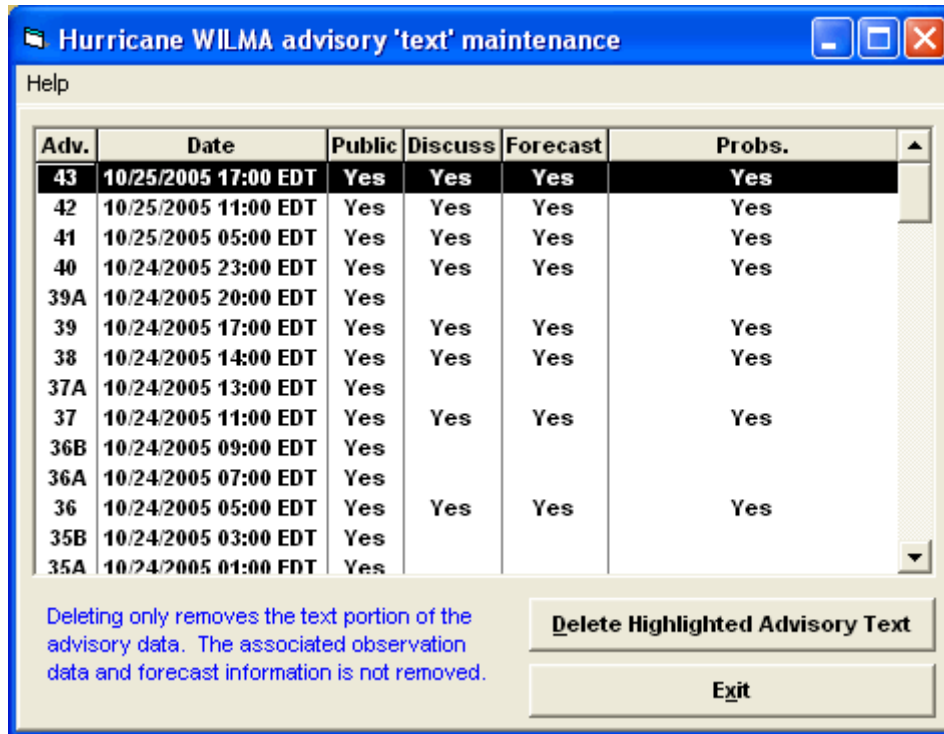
Hurricane WILMA advisory 'text' maintenance

Help

| Adv. | Date | Public | Discuss | Forecast | Probs. |
|---|---|---|---|---|---|
| 43 | 10/25/2005 17:00 EDT | Yes | Yes | Yes | Yes |
| 42 | 10/25/2005 11:00 EDT | Yes | Yes | Yes | Yes |
| 41 | 10/25/2005 05:00 EDT | Yes | Yes | Yes | Yes |
| 40 | 10/24/2005 23:00 EDT | Yes | Yes | Yes | Yes |
| 39A | 10/24/2005 20:00 EDT | Yes | | | |
| 39 | 10/24/2005 17:00 EDT | Yes | Yes | Yes | Yes |
| 38 | 10/24/2005 14:00 EDT | Yes | Yes | Yes | Yes |
| 37A | 10/24/2005 13:00 EDT | Yes | | | |
| 37 | 10/24/2005 11:00 EDT | Yes | Yes | Yes | Yes |
| 36B | 10/24/2005 09:00 EDT | Yes | | | |
| 36A | 10/24/2005 07:00 EDT | Yes | | | |
| 36 | 10/24/2005 05:00 EDT | Yes | Yes | Yes | Yes |
| 35B | 10/24/2005 03:00 EDT | Yes | | | |
| 35A | 10/24/2005 01:00 EDT | Yes | | | |

Deleting only removes the text portion of the advisory data. The associated observation data and forecast information is not removed.

Delete Highlighted Advisory Text

Exit